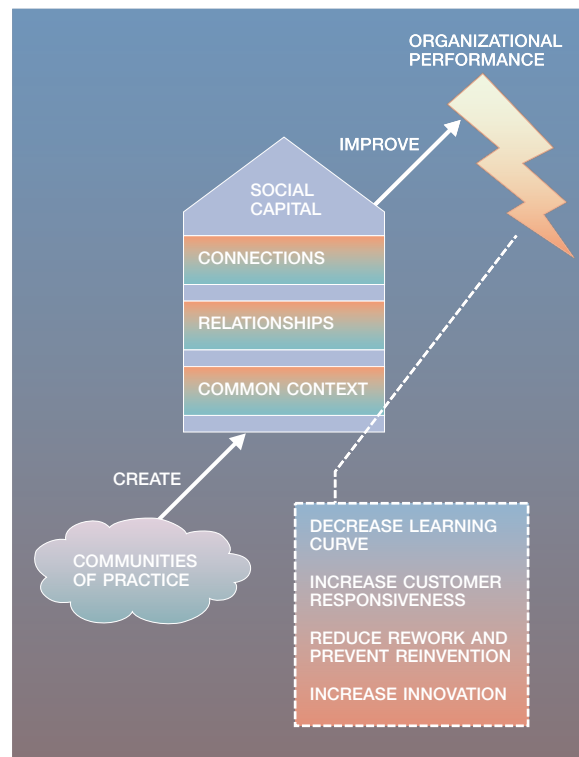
ORGANIZATIONAL PERFORMANCE

IMPROVE

SOCIAL CAPITAL

CONNECTIONS

RELATIONSHIPS

COMMON CONTEXT

CREATE

COMMUNITIES OF PRACTICE

DECREASE LEARNING CURVE

INCREASE CUSTOMER RESPONSIVENESS

REDUCE REWORK AND PREVENT REINVENTION

INCREASE INNOVATION